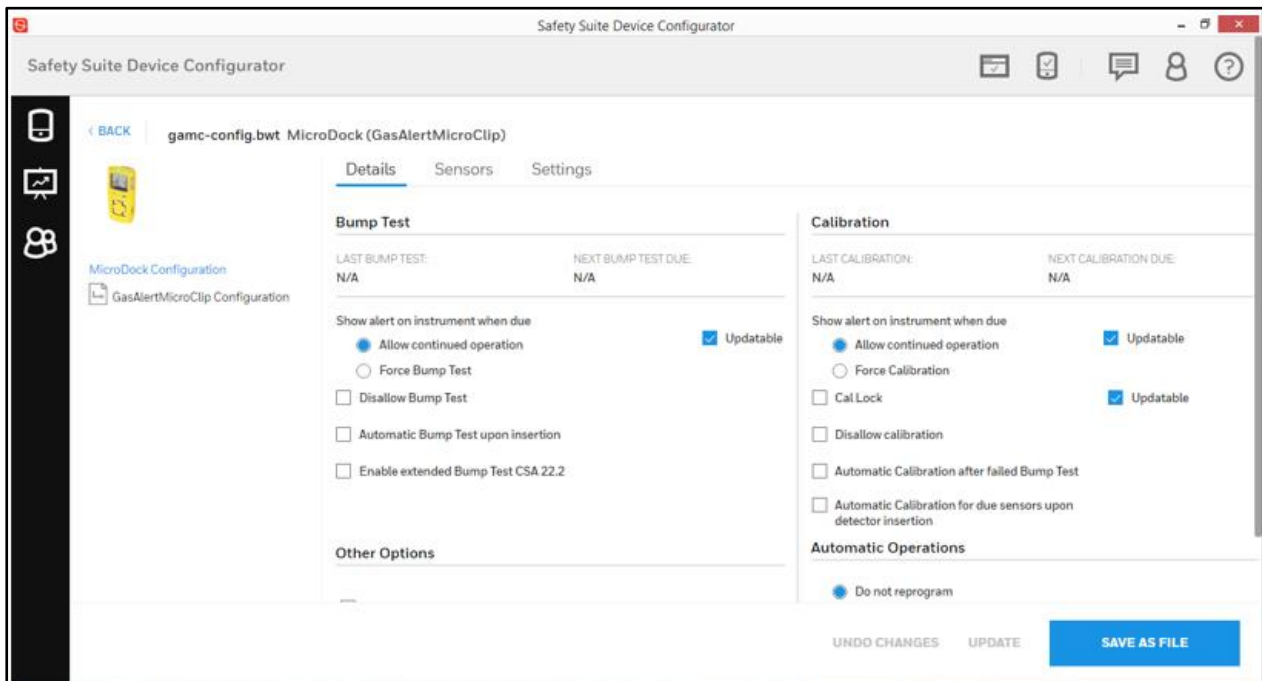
Safety Suite Device Configurator

Safety Suite Device Configurator

‹ BACK

gamc-config.bwt MicroDock (GasAlertMicroClip)

Details Sensors Settings

MicroDock Configuration

GasAlertMicroClip Configuration

Bump Test

LAST BUMP TEST:
N/A

NEXT BUMP TEST DUE:
N/A

Show alert on instrument when due

Allow continued operation

Force Bump Test

Updatable

Disallow Bump Test

Automatic Bump Test upon insertion

Enable extended Bump Test CSA 22.2

Other Options

Calibration

LAST CALIBRATION:
N/A

NEXT CALIBRATION DUE:
N/A

Show alert on instrument when due

Allow continued operation

Force Calibration

Updatable

Cal Lock

Updatable

Disallow calibration

Automatic Calibration after failed Bump Test

Automatic Calibration for due sensors upon detector insertion

Automatic Operations

Do not reprogram

UNDO CHANGES UPDATE SAVE AS FILE